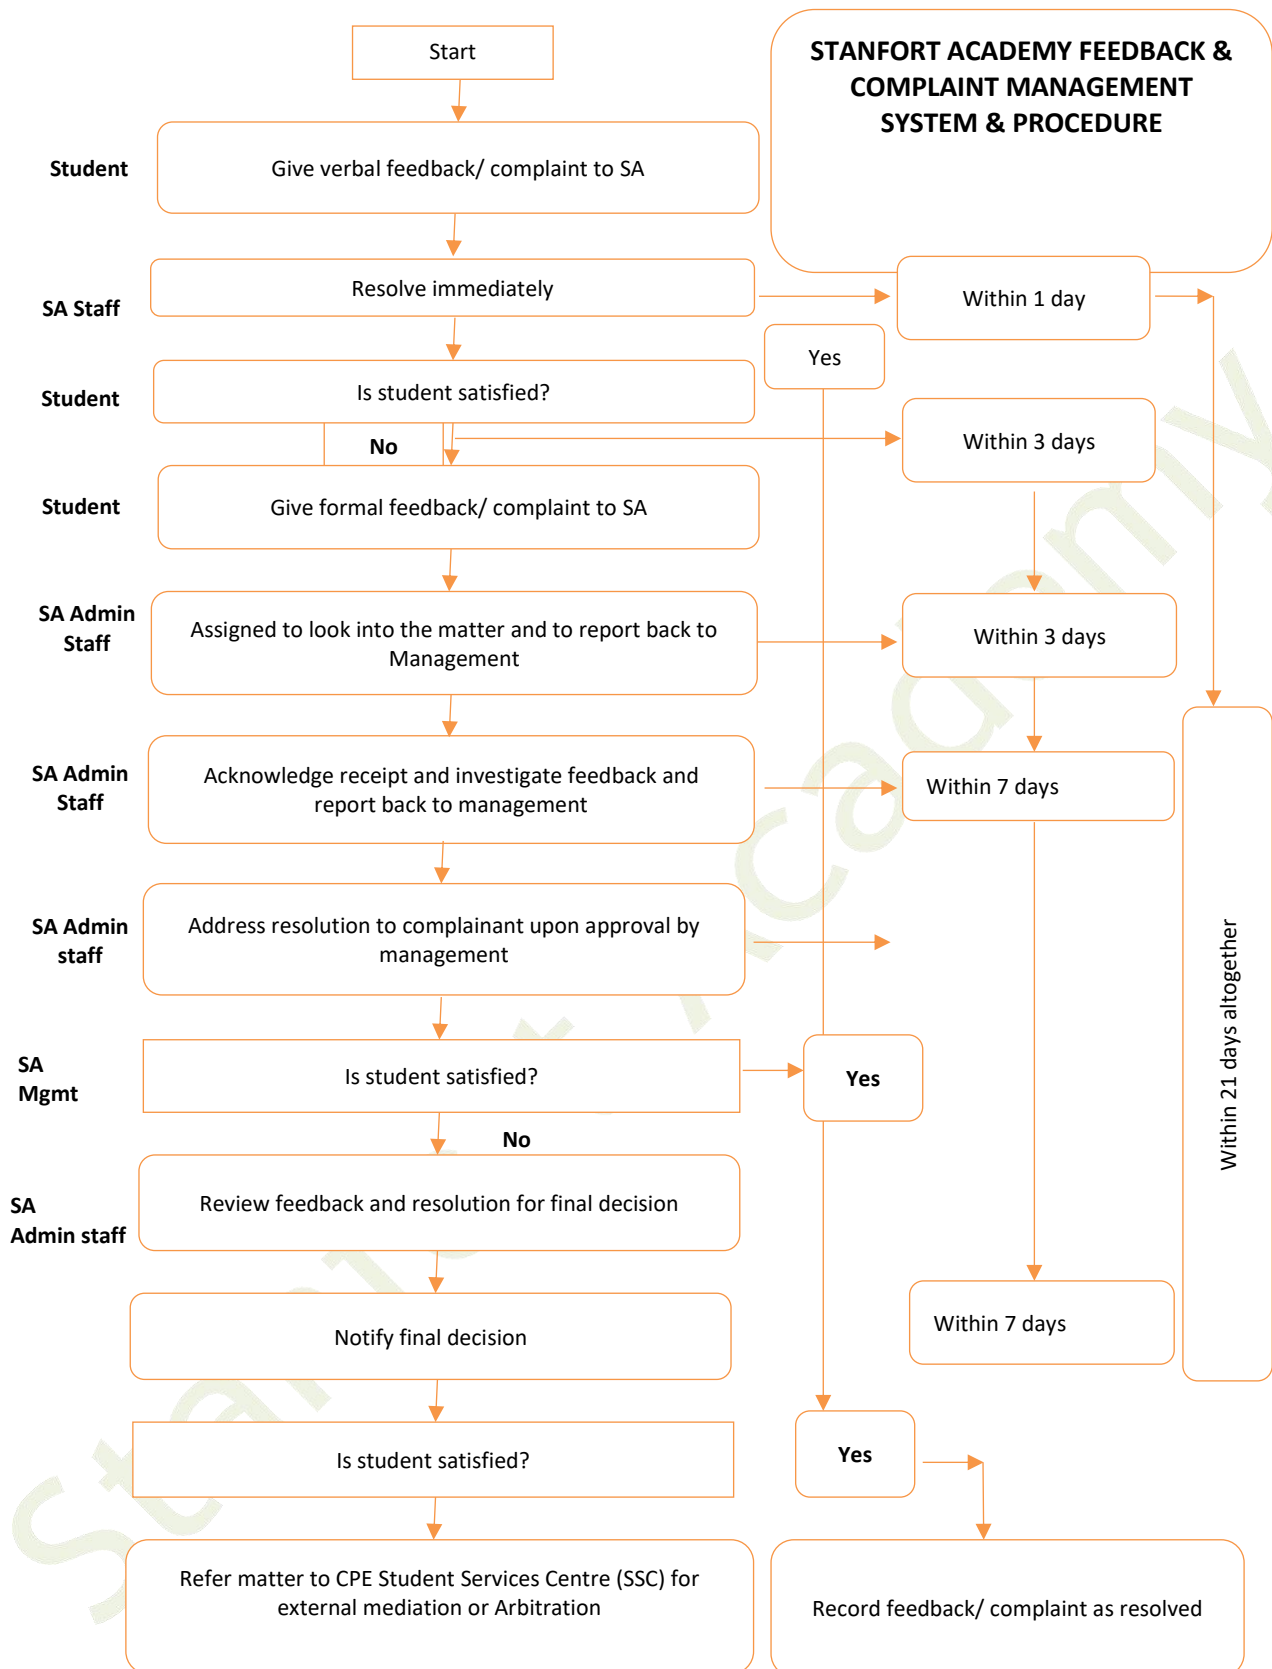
Start

STANFORT ACADEMY FEEDBACK & COMPLAINT MANAGEMENT SYSTEM & PROCEDURE

Student

Give verbal feedback/ complaint to SA

SA Staff

Resolve immediately

Within 1 day

Yes

Student

Is student satisfied?

No

Within 3 days

Student

Give formal feedback/ complaint to SA

SA Admin Staff

Assigned to look into the matter and to report back to Management

Within 3 days

SA Admin Staff

Acknowledge receipt and investigate feedback and report back to management

Within 7 days

SA Admin staff

Address resolution to complainant upon approval by management

Within 21 days altogether

SA Mgmt

Is student satisfied?

Yes

No

SA Admin staff

Review feedback and resolution for final decision

Notify final decision

Within 7 days

Is student satisfied?

Yes

Refer matter to CPE Student Services Centre (SSC) for external mediation or Arbitration

Record feedback/ complaint as resolved

Stanfort Academy